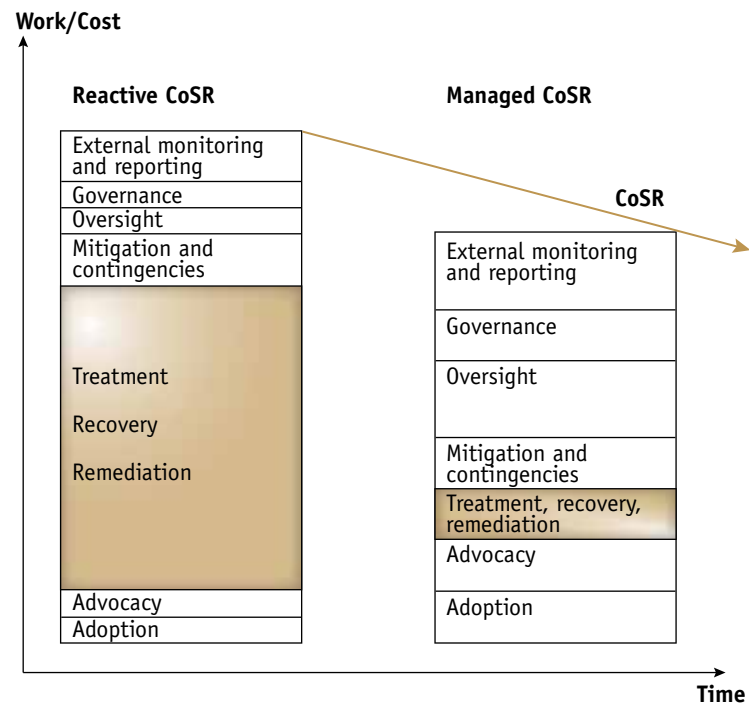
Work/Cost

Reactive CoSR

External monitoring and reporting
Governance
Oversight
Mitigation and contingencies
Treatment
Recovery
Remediation
Advocacy
Adoption

Managed CoSR

CoSR

External monitoring and reporting
Governance
Oversight
Mitigation and contingencies
Treatment, recovery, remediation
Advocacy
Adoption

Time